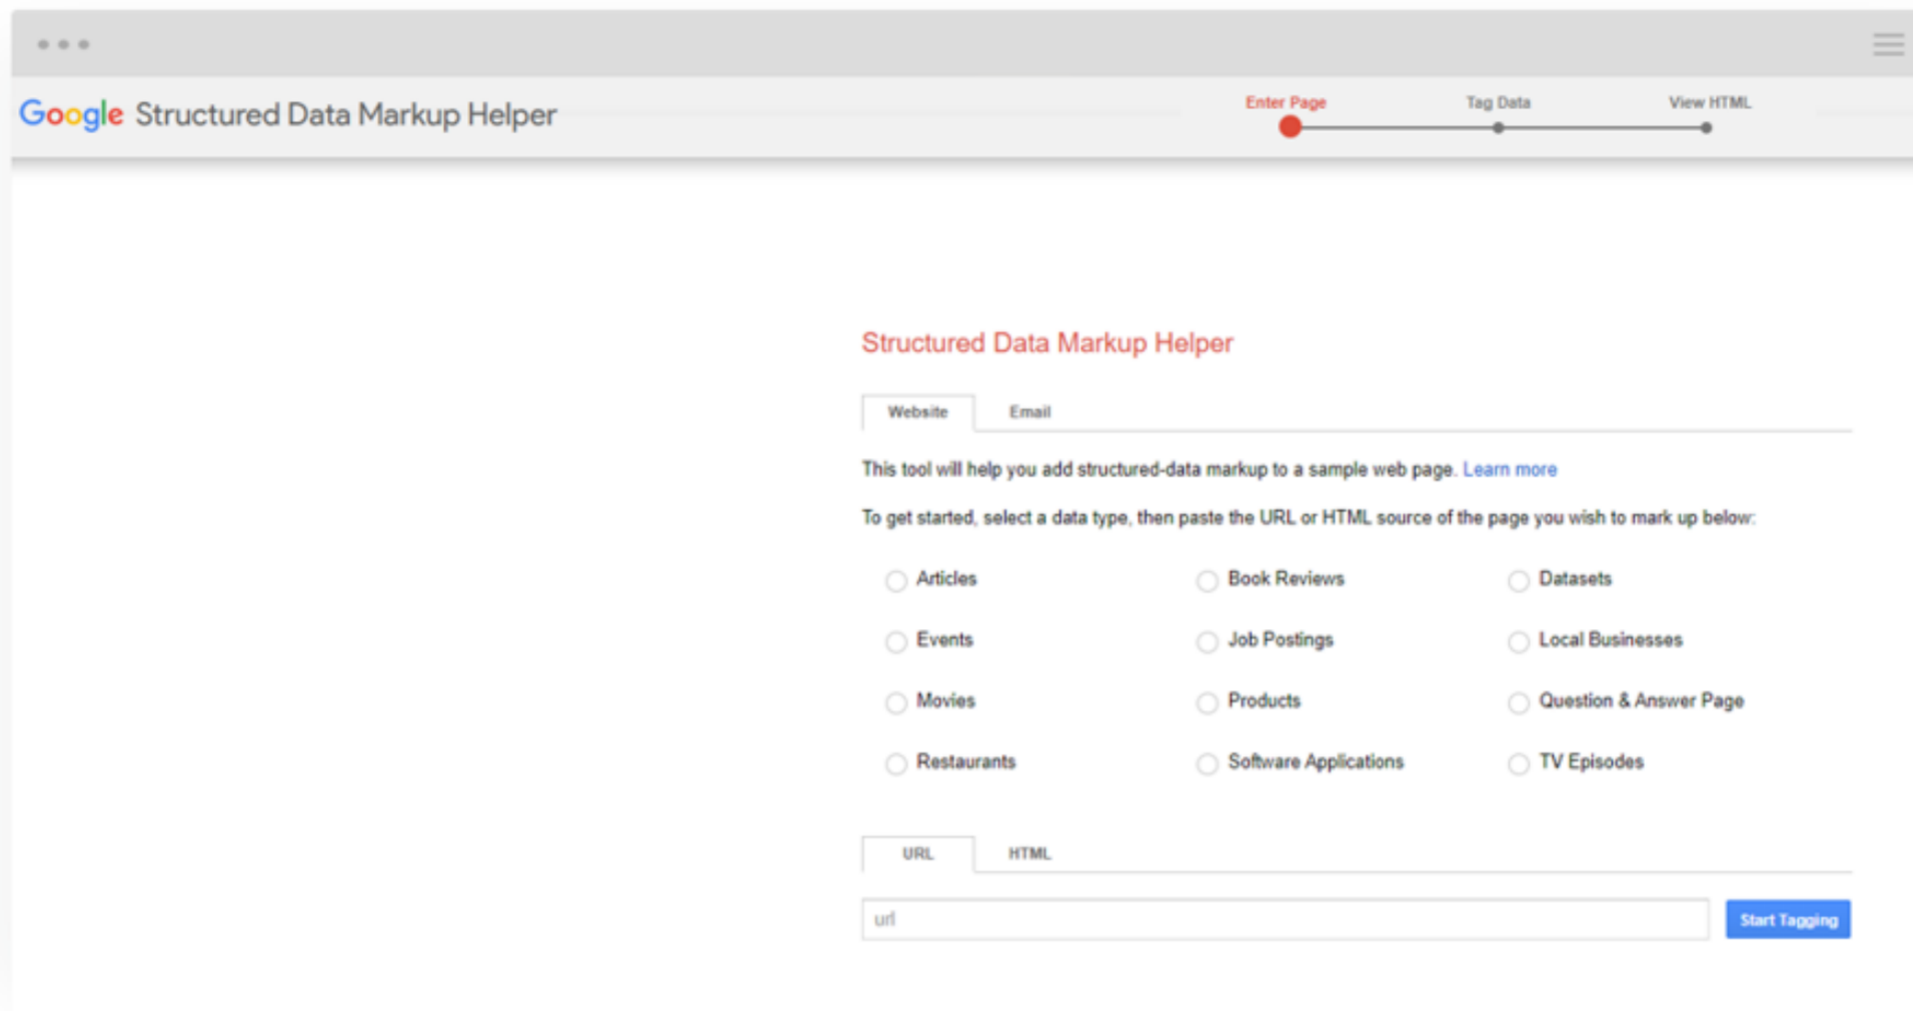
Google Structured Data Markup Helper

Enter Page Tag Data View HTML

Structured Data Markup Helper

Website Email

This tool will help you add structured-data markup to a sample web page. Learn more

To get started, select a data type, then paste the URL or HTML source of the page you wish to mark up below:

Articles
Book Reviews
Datasets
Events
Job Postings
Local Businesses
Movies
Products
Question & Answer Page
Restaurants
Software Applications
TV Episodes

URL HTML

url

Start Tagging